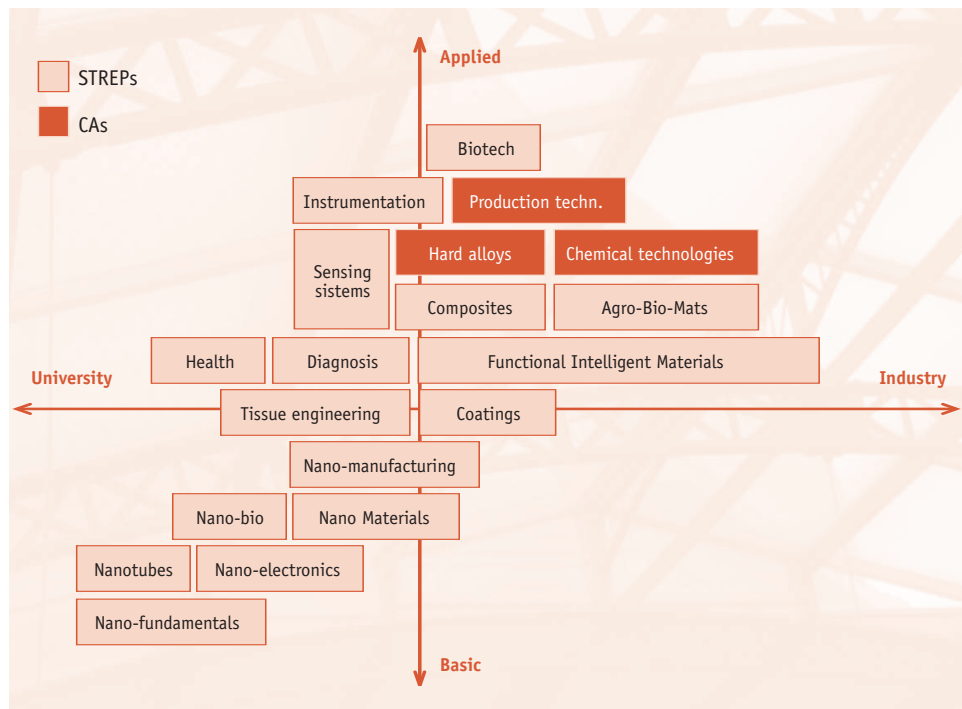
STREPs

CAs

Applied

Biotech

Instrumentation

Production techn.

Sensing sistems

Hard alloys

Chemical technologies

Composites

Agro-Bio-Mats

Health

Diagnosis

Functional Intelligent Materials

University

Industry

Tissue engineering

Coatings

Nano-manufacturing

Nano-bio

Nano Materials

Nanotubes

Nano-electronics

Nano-fundamentals

Basic